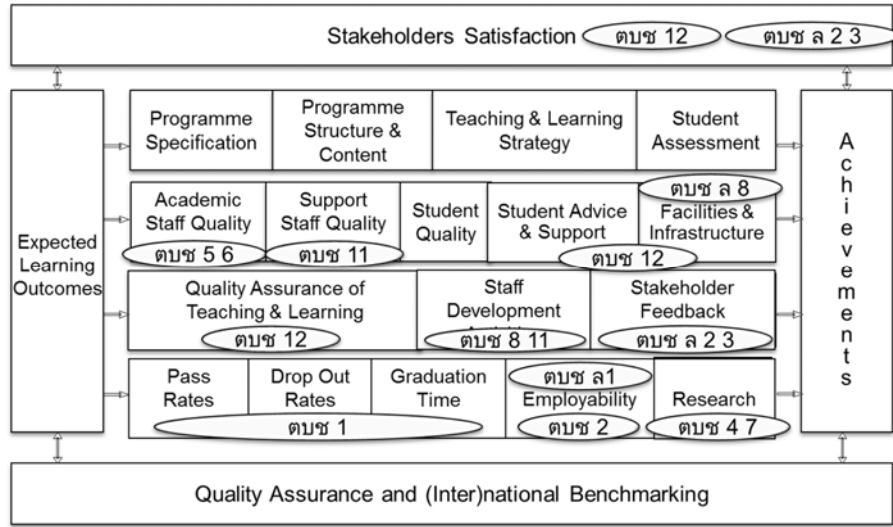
Stakeholders Satisfaction ตบช 12 ตบช ล 2 3

Expected Learning Outcomes

Programme Specification

Programme Structure & Content

Teaching & Learning Strategy

Student Assessment

Academic Staff Quality

ตบช 5 6

Support Staff Quality

ตบช 11

Student Quality

Student Advice & Support

ตบช ล 8

Facilities & Infrastructure

ตบช 12

Quality Assurance of Teaching & Learning

ตบช 12

Staff Development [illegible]

ตบช 8 11

Stakeholder Feedback

ตบช ล 2 3

Pass Rates

Drop Out Rates

Graduation Time

ตบช 1

ตบช ล1

Employability

ตบช 2

Research

ตบช 4 7

Achievements

Quality Assurance and (Inter)national Benchmarking